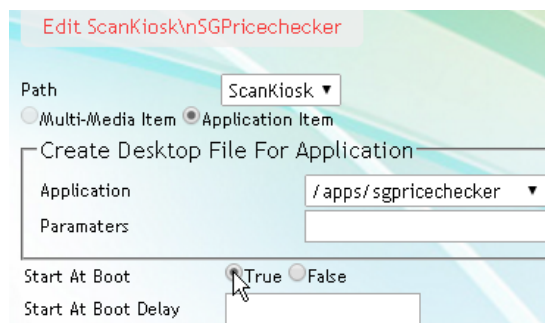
Edit ScanKiosk\nSGPricechecker

Path ScanKiosk ▼

Multi-Media Item Application Item

Create Desktop File For Application

Application /apps/sgpricechecker ▼

Paramaters

Start At Boot True False

Start At Boot Delay